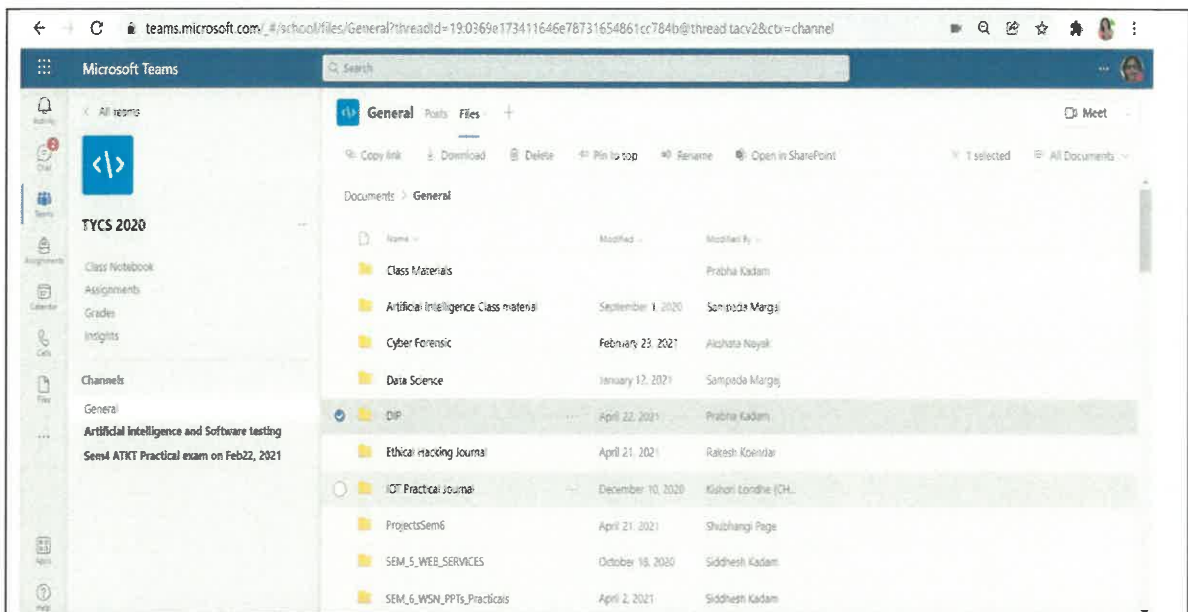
teams.microsoft.com/_#/school/files/General?threadId=19:0369e173411646e78731654861cc784b@thread.tacv2&ctx=channel

Microsoft Teams

Search

Activity
Chat
Teams
Assignments
Calendar
Calls
Files
...
Apps
Help

< All teams

TYCS 2020

Class Notebook
Assignments
Grades
Insights

Channels

General
Artificial Intelligence and Software testing
Sem4 ATKT Practical exam on Feb22, 2021

General Posts Files +

Meet

Copy link Download Delete Pin to top Rename Open in SharePoint

1 selected All Documents

Documents > General

| Name | Modified | Modified By |
|---|---|---|
| Class Materials | | Prabha Kadam |
| Artificial Intelligence Class material | September 1, 2020 | Sampada Margaj |
| Cyber Forensic | February 23, 2021 | Akshata Nayak |
| Data Science | January 12, 2021 | Sampada Margaj |
| DIP | April 22, 2021 | Prabha Kadam |
| Ethical Hacking Journal | April 21, 2021 | Rakesh Koendar |
| IOT Practical Journal | December 10, 2020 | Kishori Londhe (CH... |
| ProjectsSem6 | April 21, 2021 | Shubhangi Page |
| SEM_5_WEB_SERVICES | October 16, 2020 | Siddhesh Kadam |
| SEM_6_WSN_PPTs_Practicals | April 2, 2021 | Siddhesh Kadam |